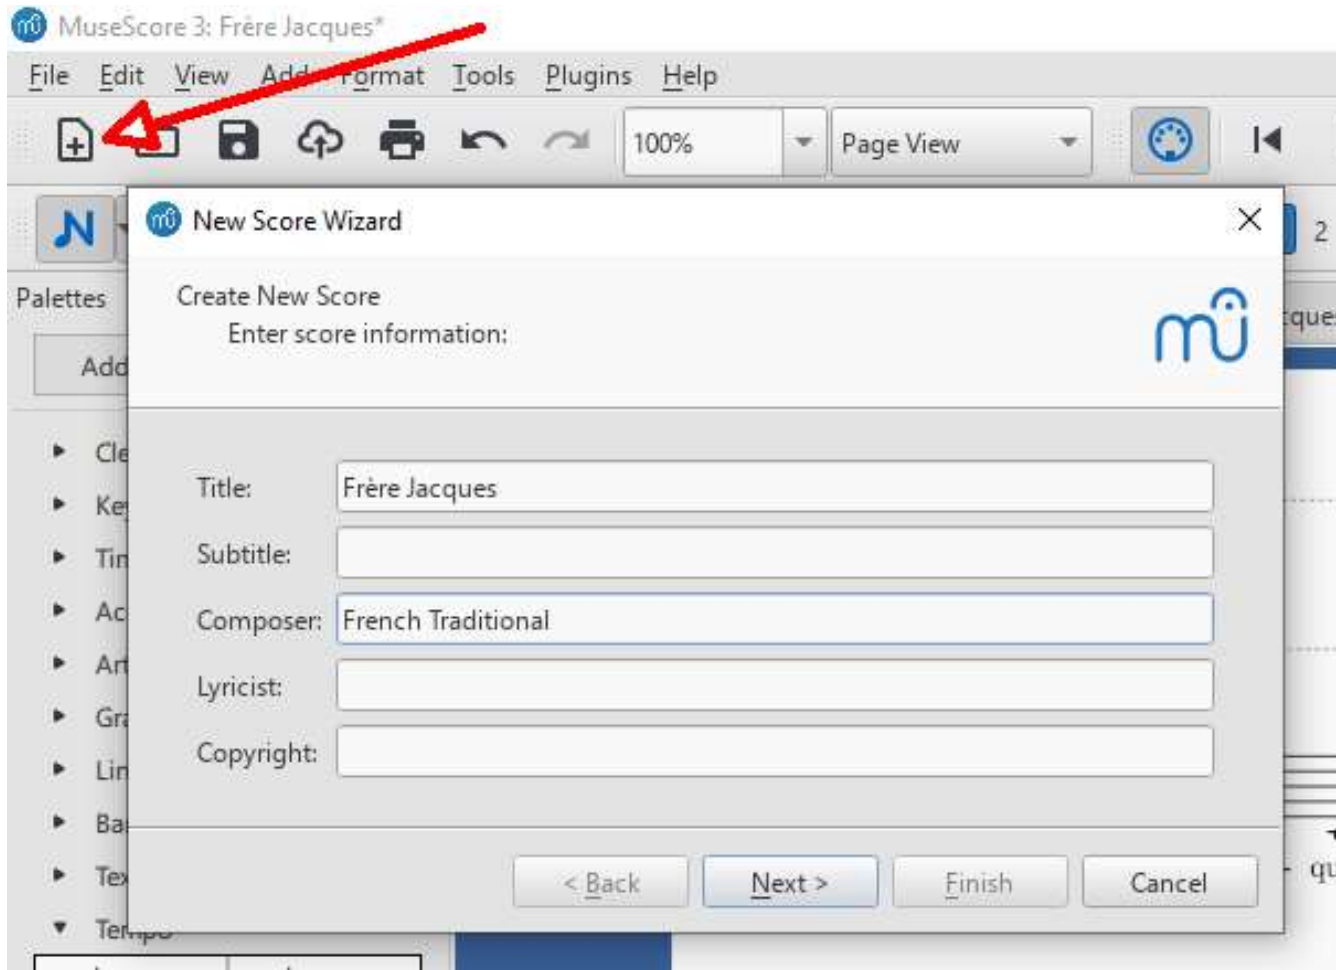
MuseScore 3: Frère Jacques*

File Edit View Add Format Tools Plugins Help

100% Page View

2

Palettes

Add

Cle
Ke
Tir
Ac
Ar
Gr
Lir
Ba
Te
Tempo

New Score Wizard

Create New Score
Enter score information:

Title: Frère Jacques
Subtitle:
Composer: French Traditional
Lyricist:
Copyright:

< Back Next > Finish Cancel

ques

qu